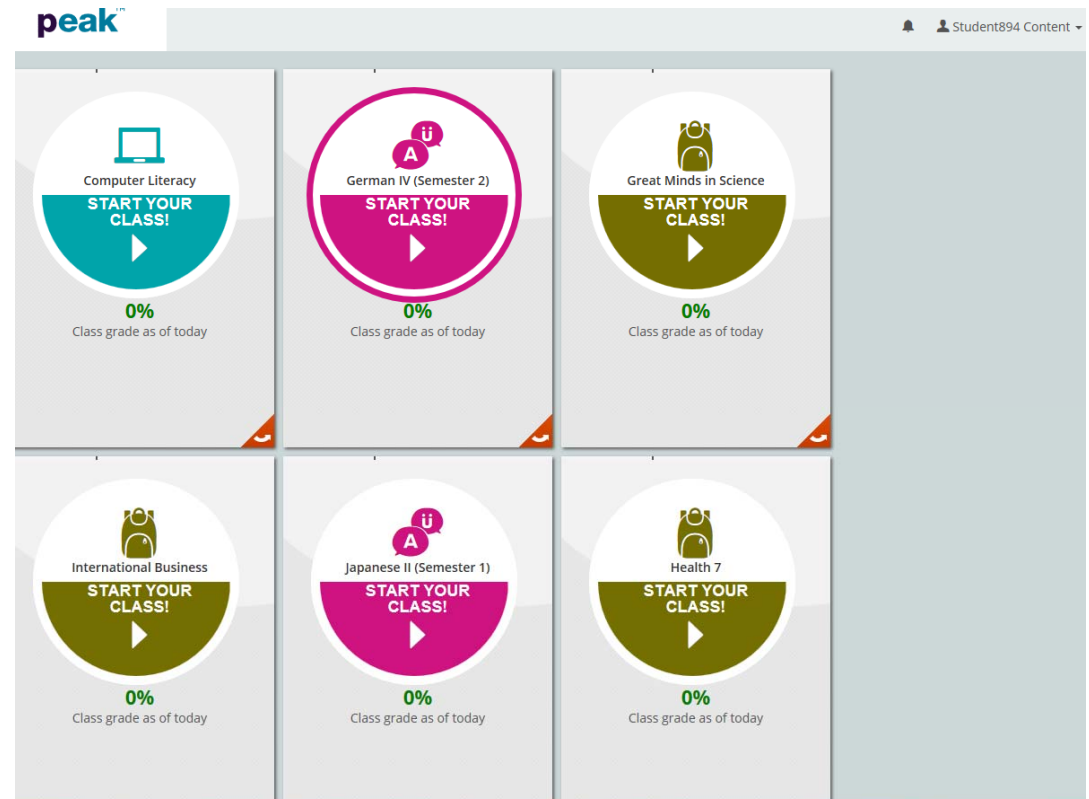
peak™

Student894 Content

Computer Literacy
START YOUR CLASS!
0%
Class grade as of today

A ü
German IV (Semester 2)
START YOUR CLASS!
0%
Class grade as of today

Great Minds in Science
START YOUR CLASS!
0%
Class grade as of today

International Business
START YOUR CLASS!
0%
Class grade as of today

A ü
Japanese II (Semester 1)
START YOUR CLASS!
0%
Class grade as of today

Health 7
START YOUR CLASS!
0%
Class grade as of today